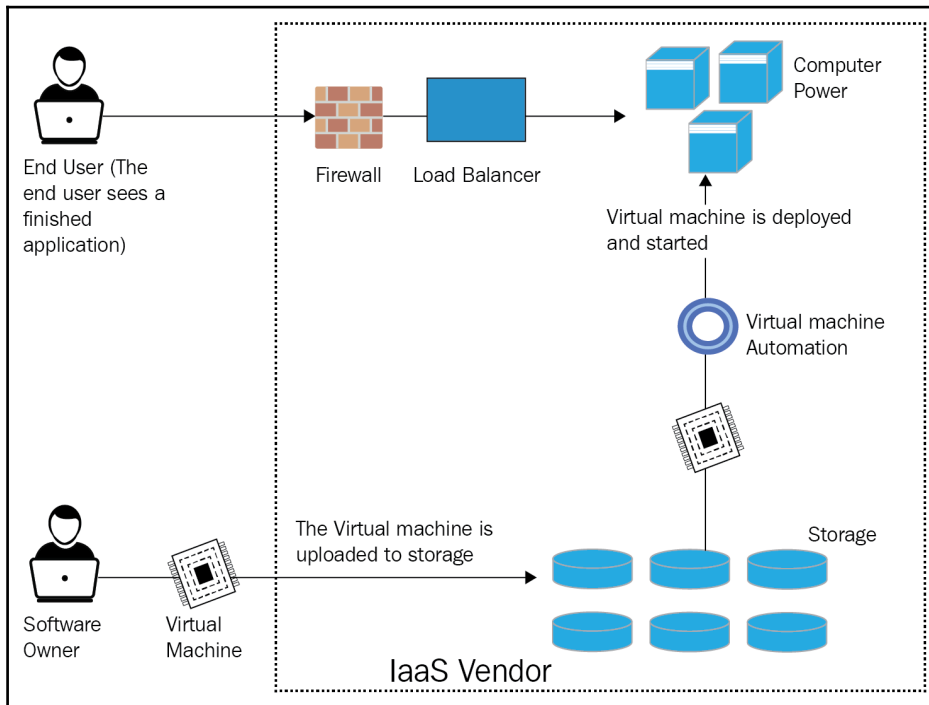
End User (The end user sees a finished application)

Firewall

Load Balancer

Computer Power

Virtual machine is deployed and started

Virtual machine Automation

Software Owner

Virtual Machine

The Virtual machine is uploaded to storage

Storage

IaaS Vendor